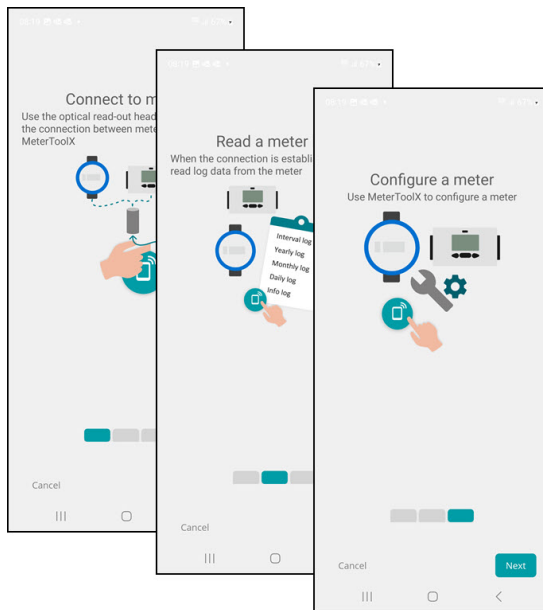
Connect to m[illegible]
Use the optical read-out head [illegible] the connection between mete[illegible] MeterToolX

Cancel

Read a meter
When the connection is establi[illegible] read log data from the meter

Interval log
Yearly log
Monthly log
Daily log
Info log

Cancel

Configure a meter
Use MeterToolX to configure a meter

Cancel

Next